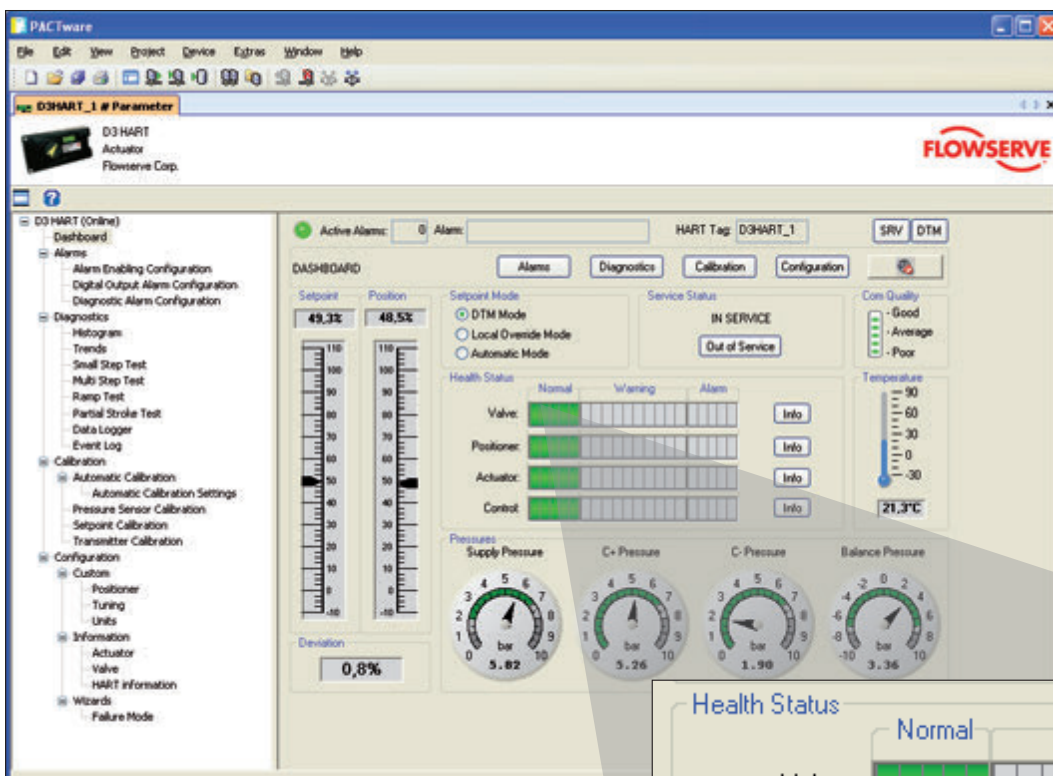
PACTware

File Edit View Project Device Extras Window Help

D3HART_1 # Parameter

D3 HART
Actuator
Flowserve Corp.

FLOWSERVE

D3 HART (Online)
Dashboard
Alarms
Alarm Enabling Configuration
Digital Output Alarm Configuration
Diagnostic Alarm Configuration
Diagnostics
Histogram
Trends
Small Step Test
Multi Step Test
Ramp Test
Partial Stroke Test
Data Logger
Event Log
Calibration
Automatic Calibration
Automatic Calibration Settings
Pressure Sensor Calibration
Setpoint Calibration
Transmitter Calibration
Configuration
Custom
Positioner
Tuning
Units
Information
Actuator
Valve
HART information
Wizards
Failure Mode

Active Alarms: 0 Alarm:
HART Tag: D3HART_1
SRV DTM

DASHBOARD
Alarms Diagnostics Calibration Configuration

Setpoint
49,3%
Position
48,5%

110 100 90 80 70 60 50 40 30 20 10 -10
110 100 90 80 70 60 50 40 30 20 10 -10

Deviation
0,8%

Setpoint Mode
DTM Mode
Local Override Mode
Automatic Mode

Service Status
IN SERVICE
Out of Service

Com Quality
- Good
- Average
- Poor

Health Status
Normal Warning Alarm
Valve: Info
Positioner: Info
Actuator: Info
Control: Info

Temperature
90
60
30
0
-30
21,3°C

Pressures
Supply Pressure
1 2 3 4 5 6 7 8 9 10 0
bar
5.82
C+ Pressure
bar
5.26
C- Pressure
bar
1.90
Balance Pressure
-10 -8 -6 -4 -2 0 2 4 6 8 10
bar
3.36

Health Status
Normal